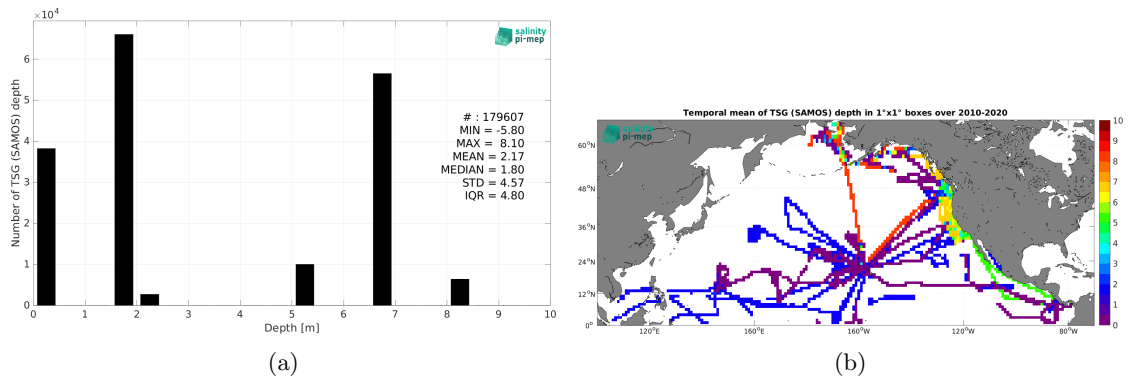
$\times 10^4$

salinity pi-mep

Number of TSG (SAMOS) depth

6
5
4
3
2
1
0

# : 179607
MIN = -5.80
MAX = 8.10
MEAN = 2.17
MEDIAN = 1.80
STD = 4.57
IQR = 4.80

0 1 2 3 4 5 6 7 8 9 10
Depth [m]

(a)

Temporal mean of TSG (SAMOS) depth in 1°x1° boxes over 2010-2020

salinity pi-mep

60°N
48°N
36°N
24°N
12°N
0°

120°E 160°E 160°W 120°W 80°W

10
9
8
7
6
5
4
3
2
1
0

(b)